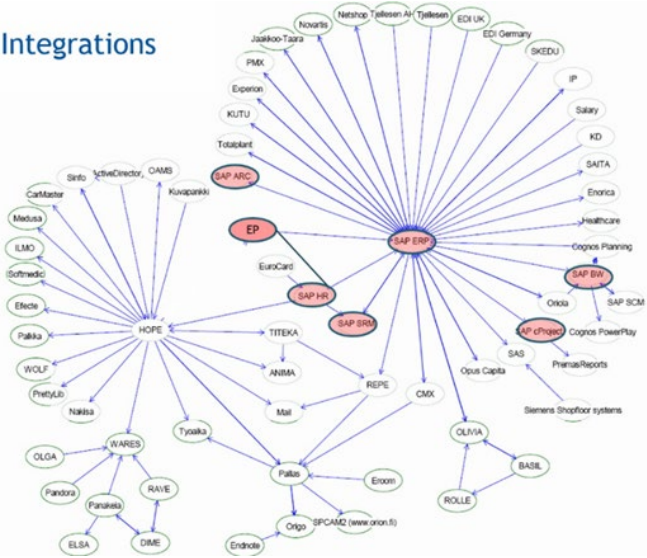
Integrations

Jaakkoo-Taara
Novartis
Netshop
Tjellesen AH
Tjellesen
EDI UK
EDI Germany
SKEDU
PMX
IP
Experion
Salary
KUTU
KD
Totalplant
SAITA
SAP ARC
Enorica
Healthcare
EP
SAP ERP
Cognos Planning
EuroCard
SAP BW
SAP HR
SAP SRM
Oriola
SAP SCM
SAP cProject
Cognos PowerPlay
PremasReports
SAS
Opus Capita
Siemens Shopfloor systems
Sinfo
ActiveDirectory
OAMS
Kuvapankki
CarMaster
Medusa
ILMO
Softmedic
Effecte
Palkka
HOPE
TITEKA
ANIMA
REPE
CMX
WOLF
PrettyLib
Nakisa
Mail
Tyoaika
OLIVIA
BASIL
ROLLE
OLGA
WARES
Pandora
Panakeia
RAVE
ELSA
DIME
Pallas
Eroom
Endnote
Origo
SPCAM2 (www.orion.fi)